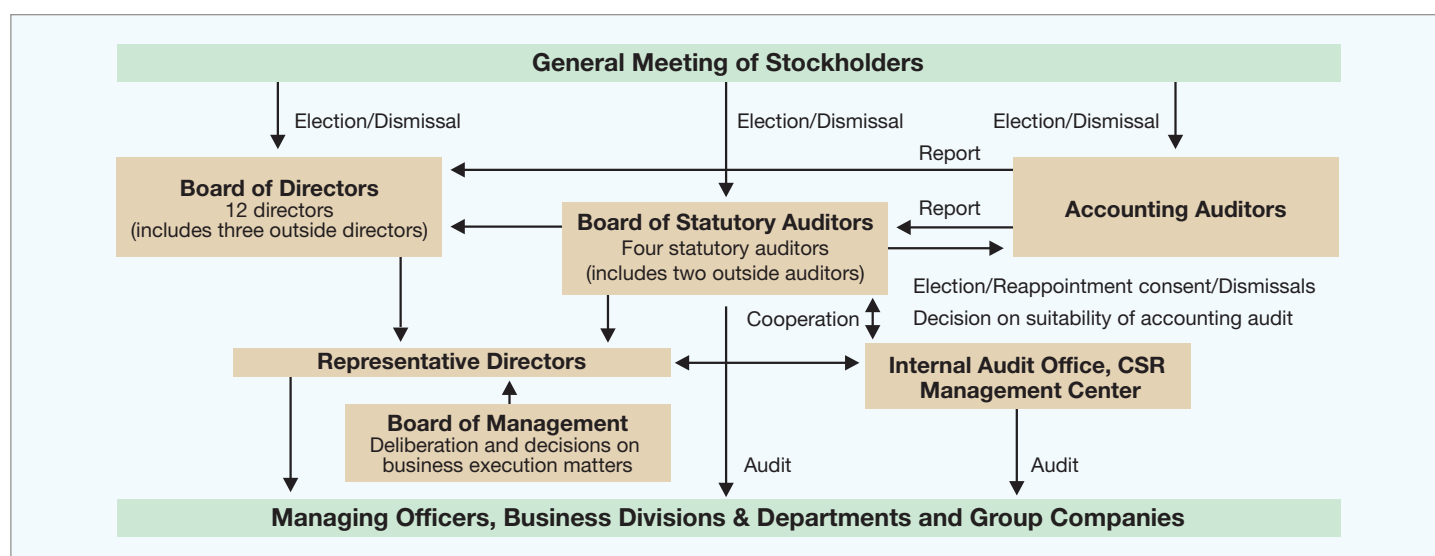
General Meeting of Stockholders

Election/Dismissal

Election/Dismissal

Election/Dismissal

Report

Board of Directors
12 directors
(includes three outside directors)

Board of Statutory Auditors
Four statutory auditors
(includes two outside auditors)

Report

Accounting Auditors

Election/Reappointment consent/Dismissals

Decision on suitability of accounting audit

Cooperation

Representative Directors

Internal Audit Office, CSR Management Center

Board of Management
Deliberation and decisions on business execution matters

Audit

Audit

Managing Officers, Business Divisions & Departments and Group Companies